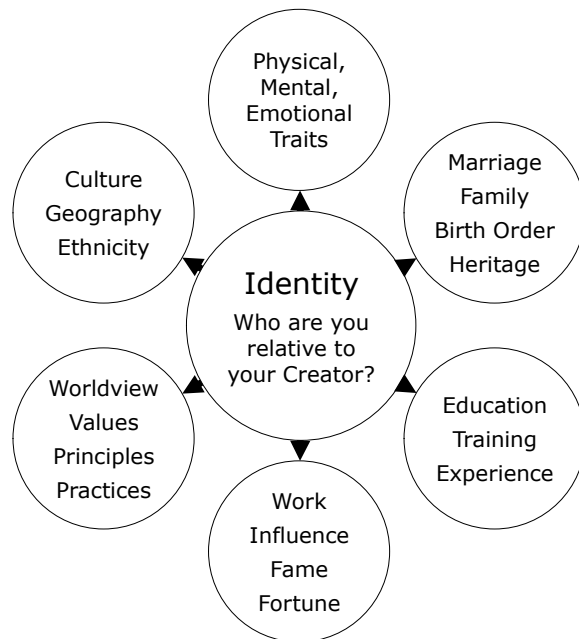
Physical,
Mental,
Emotional
Traits

Culture
Geography
Ethnicity

Marriage
Family
Birth Order
Heritage

Identity
Who are you relative to your Creator?

Worldview
Values
Principles
Practices

Education
Training
Experience

Work
Influence
Fame
Fortune